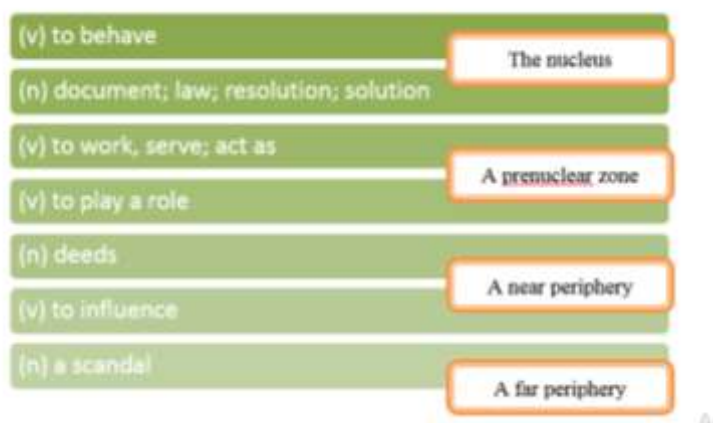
(v) to behave

The nucleus

(n) document; law; resolution; solution

(v) to work, serve; act as

A prenuclear zone

(v) to play a role

(n) deeds

A near periphery

(v) to influence

(n) a scandal

A far periphery